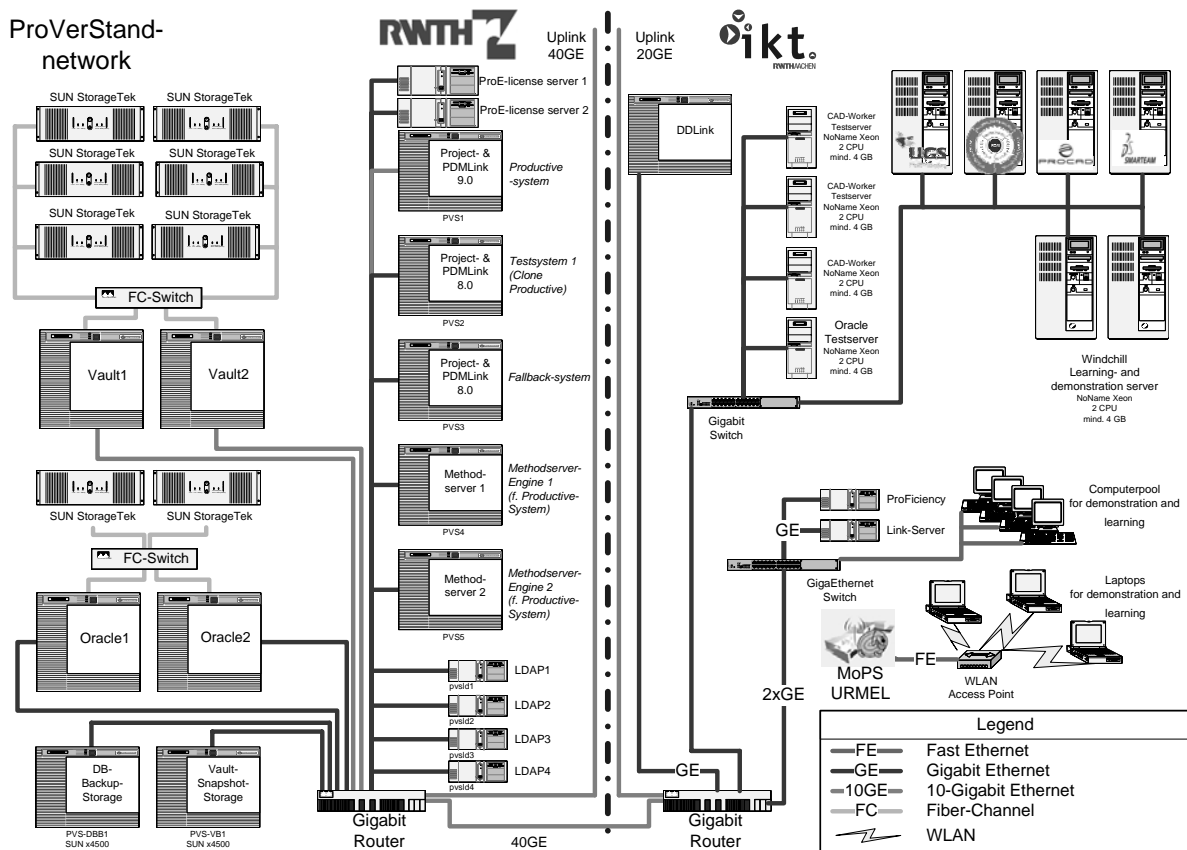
ProVerStand-network

RWTH

Uplink 40GE

Uplink 20GE

ikt
RWTH AACHEN

SUN StorageTek
SUN StorageTek
SUN StorageTek
SUN StorageTek
SUN StorageTek
SUN StorageTek

FC-Switch

Vault1
Vault2

SUN StorageTek
SUN StorageTek

FC-Switch

Oracle1
Oracle2

DB-Backup-Storage
PVS-DBB1
SUN x4500

Vault-Snapshot-Storage
PVS-VB1
SUN x4500

ProE-license server 1
ProE-license server 2

Project- & PDMLink 9.0
Productive -system
PVS1

Project- & PDMLink 8.0
Testsystem 1 (Clone Productive)
PVS2

Project- & PDMLink 8.0
Fallback-system
PVS3

Method-server 1
Methodserver-Engine 1 (f. Productive-System)
PVS4

Method-server 2
Methodserver-Engine 2 (f. Productive-System)
PVS5

LDAP1
pvsld1
LDAP2
pvsld2
LDAP3
pvsld3
LDAP4
pvsld4

Gigabit Router

40GE

DDLink

GE

Gigabit Router

CAD-Worker Testserver NoName Xeon 2 CPU mind. 4 GB

CAD-Worker Testserver NoName Xeon 2 CPU mind. 4 GB

CAD-Worker NoName Xeon 2 CPU mind. 4 GB

Oracle Testserver NoName Xeon 2 CPU mind. 4 GB

Gigabit Switch

UGS
PROCAD
SMARTEAM

Windchill Learning- and demonstration server NoName Xeon 2 CPU mind. 4 GB

ProFiciency
GE
Link-Server

Computerpool for demonstration and learning

GigaEthernet Switch

Laptops for demonstration and learning

MoPS URMEL

FE

WLAN Access Point

2xGE

Legend
FE Fast Ethernet
GE Gigabit Ethernet
10GE 10-Gigabit Ethernet
FC Fiber-Channel
WLAN